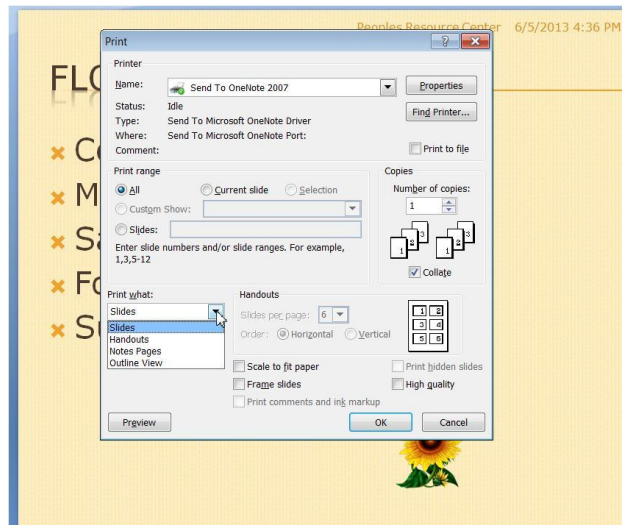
Peoples Resource Center 6/5/2013 4:36 PM

FLO

Co
M
Sa
Fo
Sl

Print

?
X

Printer

Name: Send To OneNote 2007

Properties

Status: Idle
Type: Send To Microsoft OneNote Driver
Where: Send To Microsoft OneNote Port:
Comment:

Find Printer...

Print to file

Print range

All
Current slide
Selection
Custom Show:
Slides:

Enter slide numbers and/or slide ranges. For example, 1,3,5-12

Copies

Number of copies:
1

Collate

Print what:
Slides
Slides
Handouts
Notes Pages
Outline View

Handouts
Slides per page: 6
Order: Horizontal Vertical

1 2
3 4
5 6

Scale to fit paper
Frame slides
Print comments and ink markup

Print hidden slides
High quality

Preview
OK
Cancel